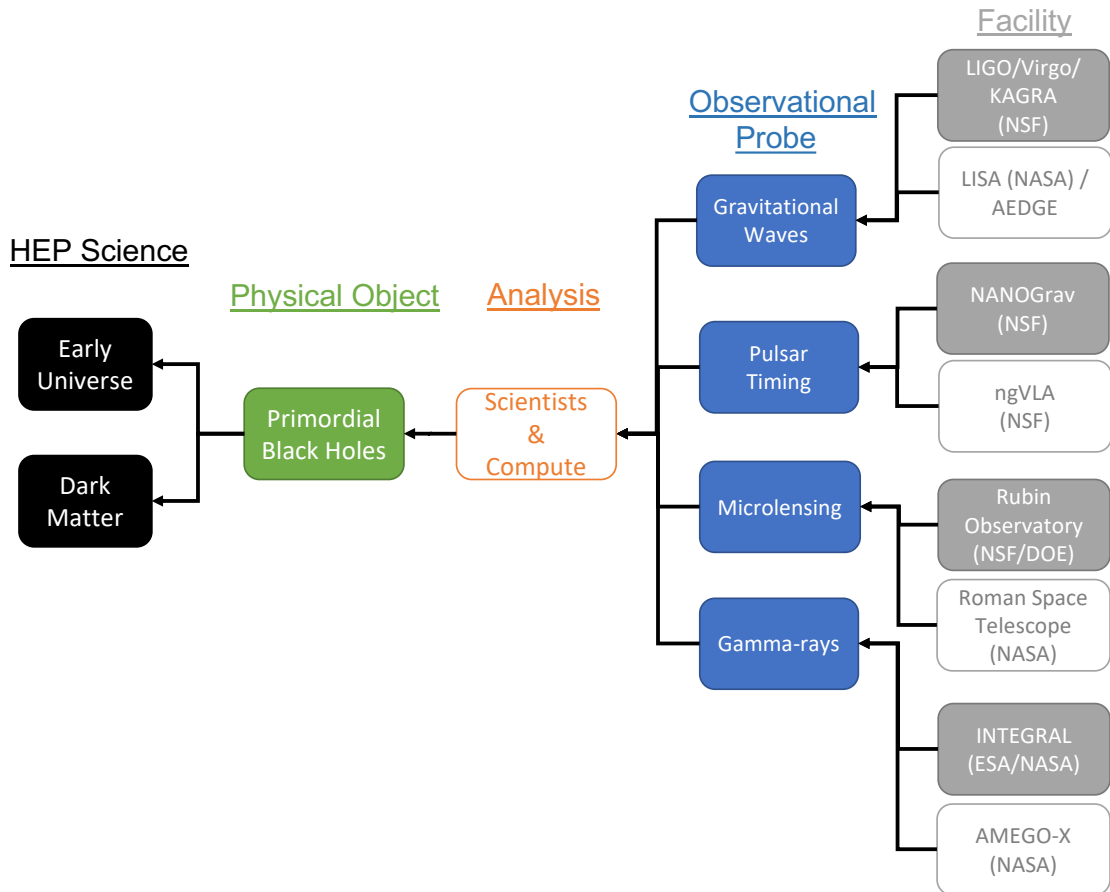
Facility

Observational Probe

HEP Science

Physical Object

Analysis

LIGO/Virgo/ KAGRA (NSF)

LISA (NASA) / AEDGE

Gravitational Waves

NANOGrav (NSF)

ngVLA (NSF)

Pulsar Timing

Early Universe

Dark Matter

Primordial Black Holes

Scientists & Compute

Microlensing

Rubin Observatory (NSF/DOE)

Roman Space Telescope (NASA)

Gamma-rays

INTEGRAL (ESA/NASA)

AMEGO-X (NASA)